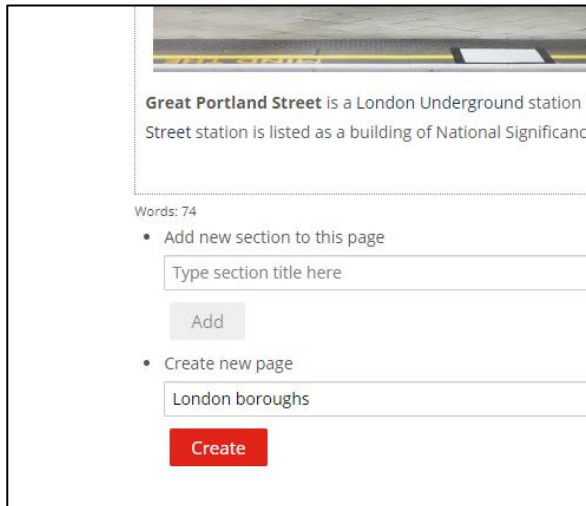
**Great Portland Street** is a London Underground station
Street station is listed as a building of National Significanc

Words: 74

- Add new section to this page

Type section title here

Add

- Create new page

London boroughs

Create